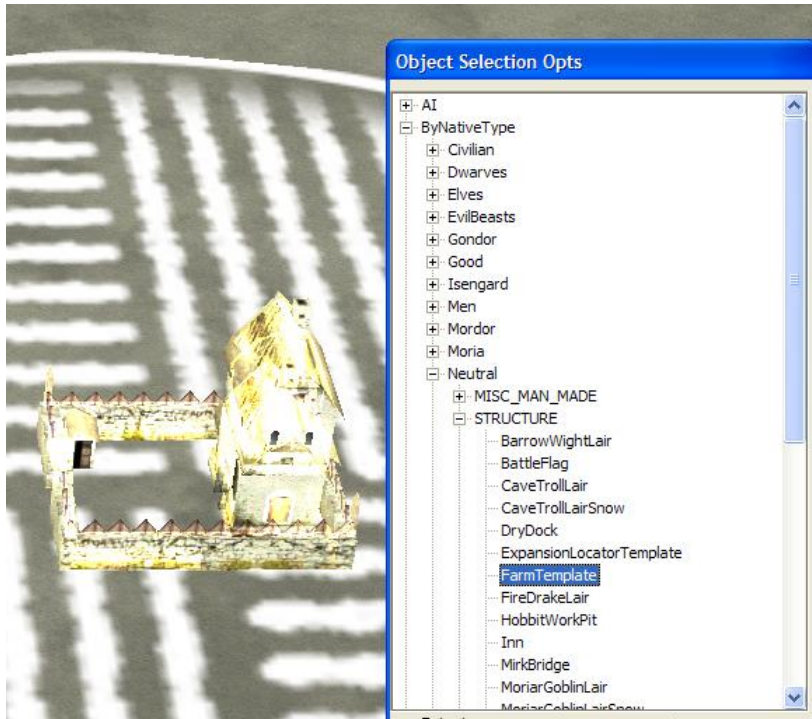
Object Selection Opts

AI
ByNativeType
Civilian
Dwarves
Elves
EvilBeasts
Gondor
Good
Isengard
Men
Mordor
Moria
Neutral
MISC_MAN_MADE
STRUCTURE
BarrowWightLair
BattleFlag
CaveTrollLair
CaveTrollLairSnow
DryDock
ExpansionLocatorTemplate
FarmTemplate
FireDrakeLair
HobbitWorkPit
Inn
MirkBridge
MoriarGoblinLair
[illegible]